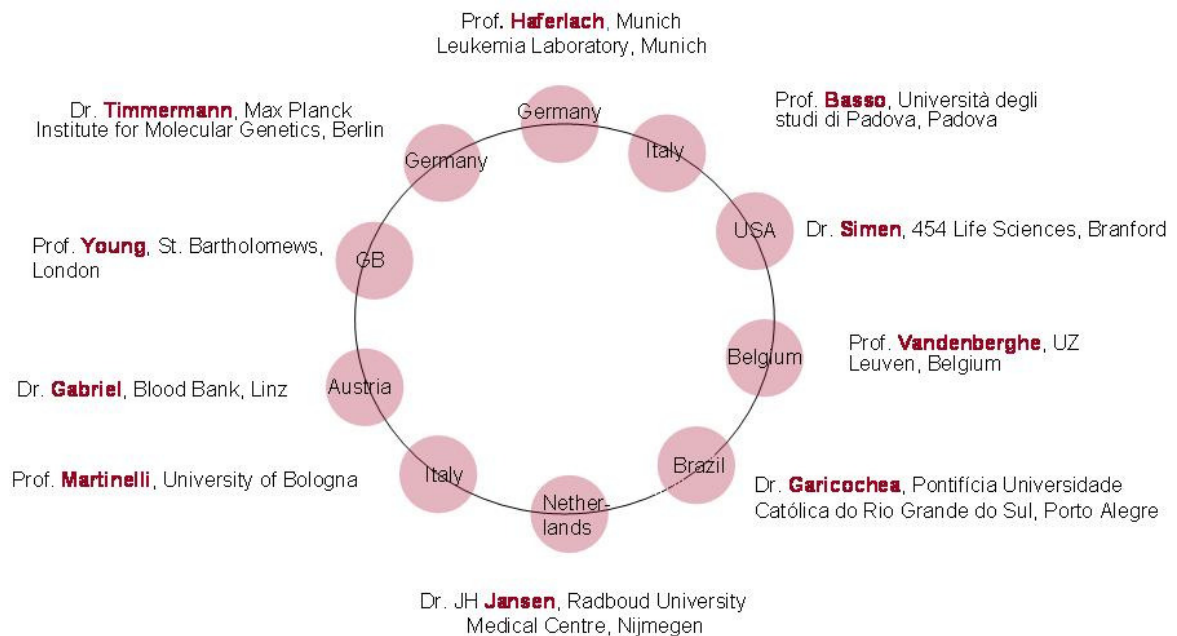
Prof. Haferlach, Munich Leukemia Laboratory, Munich

Germany

Prof. Basso, Università degli studi di Padova, Padova

Italy

USA

Dr. Simen, 454 Life Sciences, Branford

Belgium

Prof. Vandenberghe, UZ Leuven, Belgium

Brazil

Dr. Garicochea, Pontifícia Universidade Católica do Rio Grande do Sul, Porto Alegre

Netherlands

Dr. JH Jansen, Radboud University Medical Centre, Nijmegen

Italy

Prof. Martinelli, University of Bologna

Austria

Dr. Gabriel, Blood Bank, Linz

GB

Prof. Young, St. Bartholomews, London

Germany

Dr. Timmermann, Max Planck Institute for Molecular Genetics, Berlin